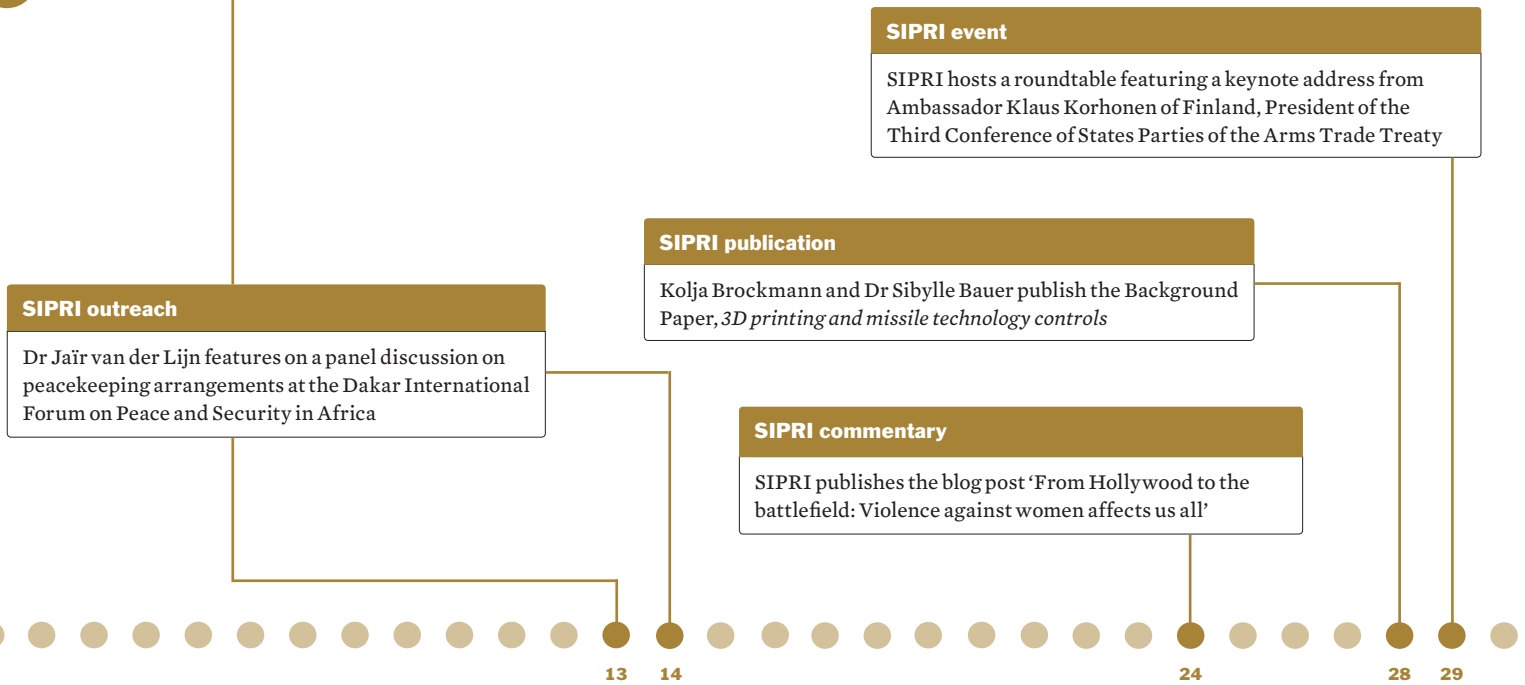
SIPRI event

SIPRI hosts a roundtable featuring a keynote address from Ambassador Klaus Korhonen of Finland, President of the Third Conference of States Parties of the Arms Trade Treaty

SIPRI publication

Kolja Brockmann and Dr Sibylle Bauer publish the Background Paper, *3D printing and missile technology controls*

SIPRI outreach

Dr Jaïr van der Lijn features on a panel discussion on peacekeeping arrangements at the Dakar International Forum on Peace and Security in Africa

SIPRI commentary

SIPRI publishes the blog post 'From Hollywood to the battlefield: Violence against women affects us all'

13 14 24 28 29